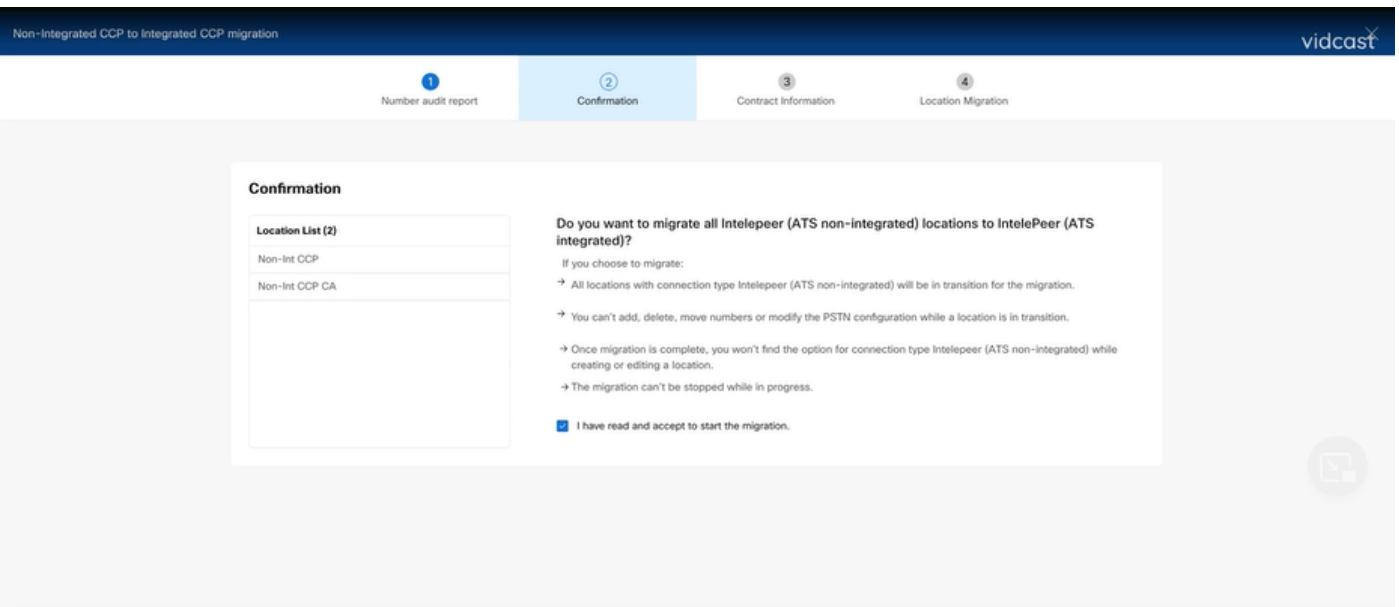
Non-Integrated CCP to Integrated CCP migration

vidcast

1
Number audit report

2
Confirmation

3
Contract Information

4
Location Migration

Confirmation

Location List (2)

Non-Int CCP

Non-Int CCP CA

Do you want to migrate all Intelepeer (ATS non-integrated) locations to IntelePeer (ATS integrated)?

If you choose to migrate:

→ All locations with connection type Intelepeer (ATS non-integrated) will be in transition for the migration.

→ You can't add, delete, move numbers or modify the PSTN configuration while a location is in transition.

→ Once migration is complete, you won't find the option for connection type Intelepeer (ATS non-integrated) while creating or editing a location.

→ The migration can't be stopped while in progress.

I have read and accept to start the migration.